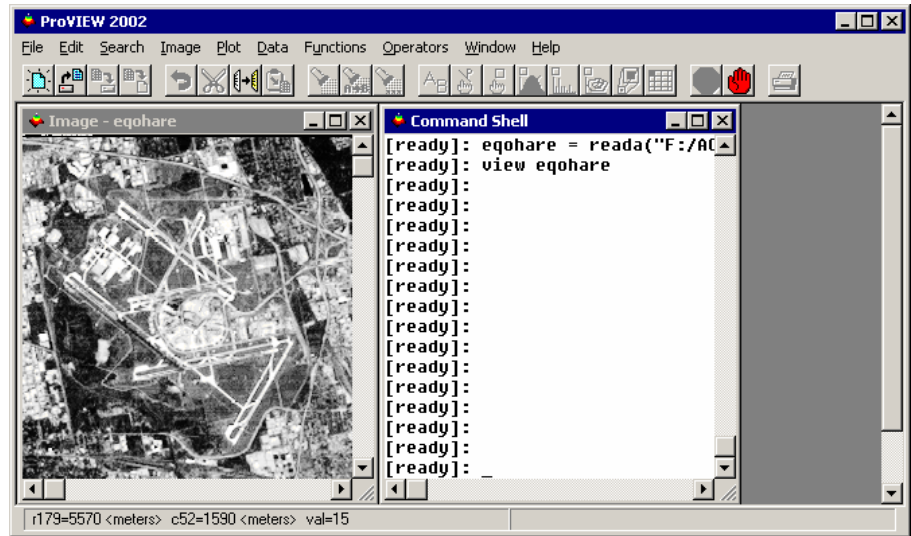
ProVIEW 2002

File Edit Search Image Plot Data Functions Operators Window Help

Image - eqohare

Command Shell

[ready]: eqohare = reada("F:/AC
[ready]: view eqohare
[ready]:
[ready]:
[ready]:
[ready]:
[ready]:
[ready]:
[ready]:
[ready]:
[ready]:
[ready]:
[ready]:
[ready]:
[ready]:
[ready]:
[ready]:
[ready]: _

r179=5570 <meters> c52=1590 <meters> val=15